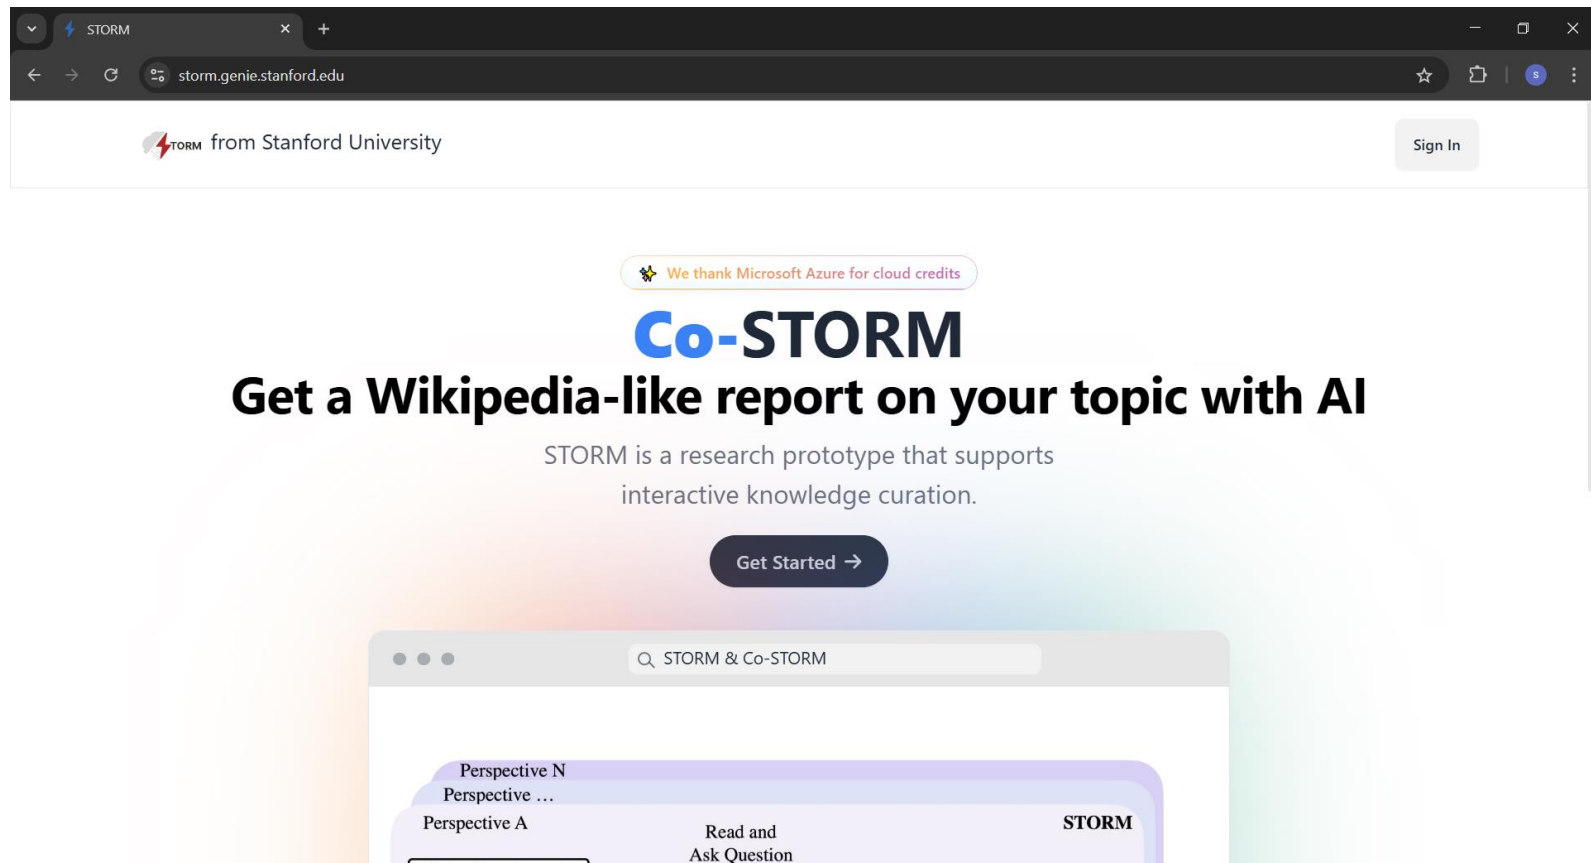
STORM
storm.genie.stanford.edu
S

TORM from Stanford University

Sign In

We thank Microsoft Azure for cloud credits

Co-STORM

Get a Wikipedia-like report on your topic with AI

STORM is a research prototype that supports interactive knowledge curation.

Get Started →

STORM & Co-STORM

Perspective N
Perspective ...
Perspective A
Read and Ask Question
STORM